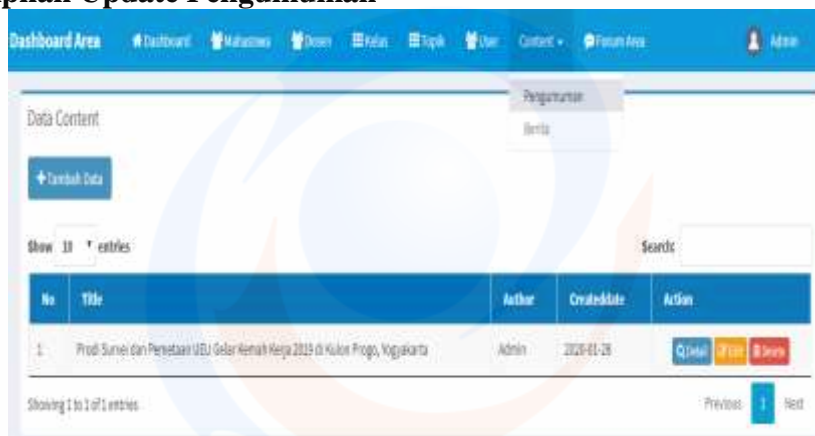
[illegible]pilan Update Pengumuman

Dashboard Area  Dashboard  Mahasiswa  Dosen  Kelas  Topik  User  Content  Forum Area  Admin

Pengumuman
Berita

Data Content

+ Tambah Data

Show 10 entries

Search:

| No | Title | Author | Createddate | Action |
|---|---|---|---|---|
| 1 | Prodi Survei dan Pemetaan UGJ Gelar Kemah Kerja 2019 di Kulon Progo, Yogyakarta | Admin | 2020-01-28 | Detail Edit Delete |

Showing 1 to 1 of 1 entries

Previous 1 Next